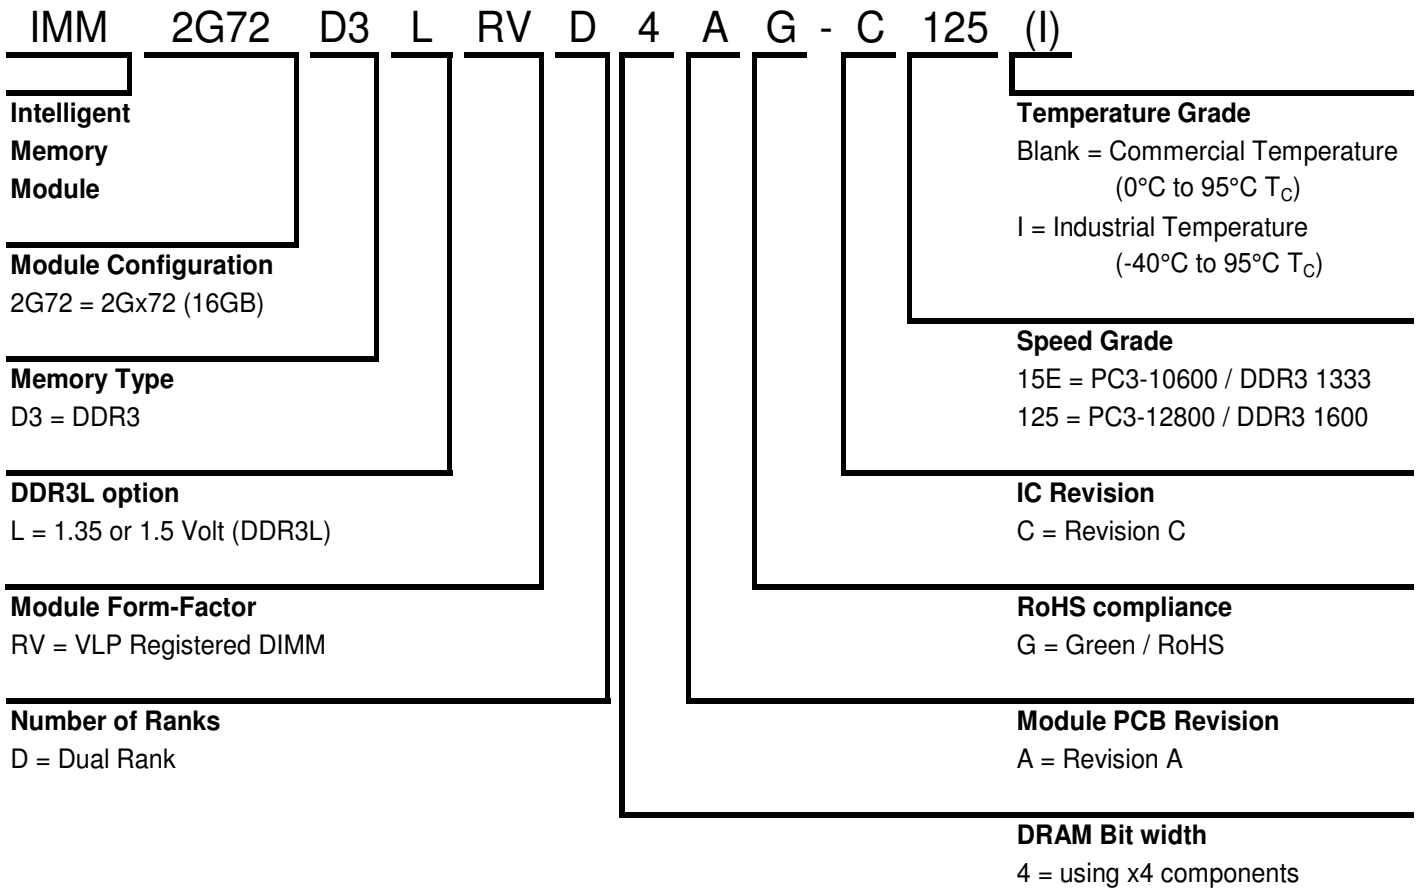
IMM 2G72 D3 L RV D 4 A G - C 125 (I)

**Intelligent Memory Module**

**Module Configuration**
2G72 = 2Gx72 (16GB)

**Memory Type**
D3 = DDR3

**DDR3L option**
L = 1.35 or 1.5 Volt (DDR3L)

**Module Form-Factor**
RV = VLP Registered DIMM

**Number of Ranks**
D = Dual Rank

**Temperature Grade**
Blank = Commercial Temperature (0°C to 95°C $T_C$)
I = Industrial Temperature (-40°C to 95°C $T_C$)

**Speed Grade**
15E = PC3-10600 / DDR3 1333
125 = PC3-12800 / DDR3 1600

**IC Revision**
C = Revision C

**RoHS compliance**
G = Green / RoHS

**Module PCB Revision**
A = Revision A

**DRAM Bit width**
4 = using x4 components